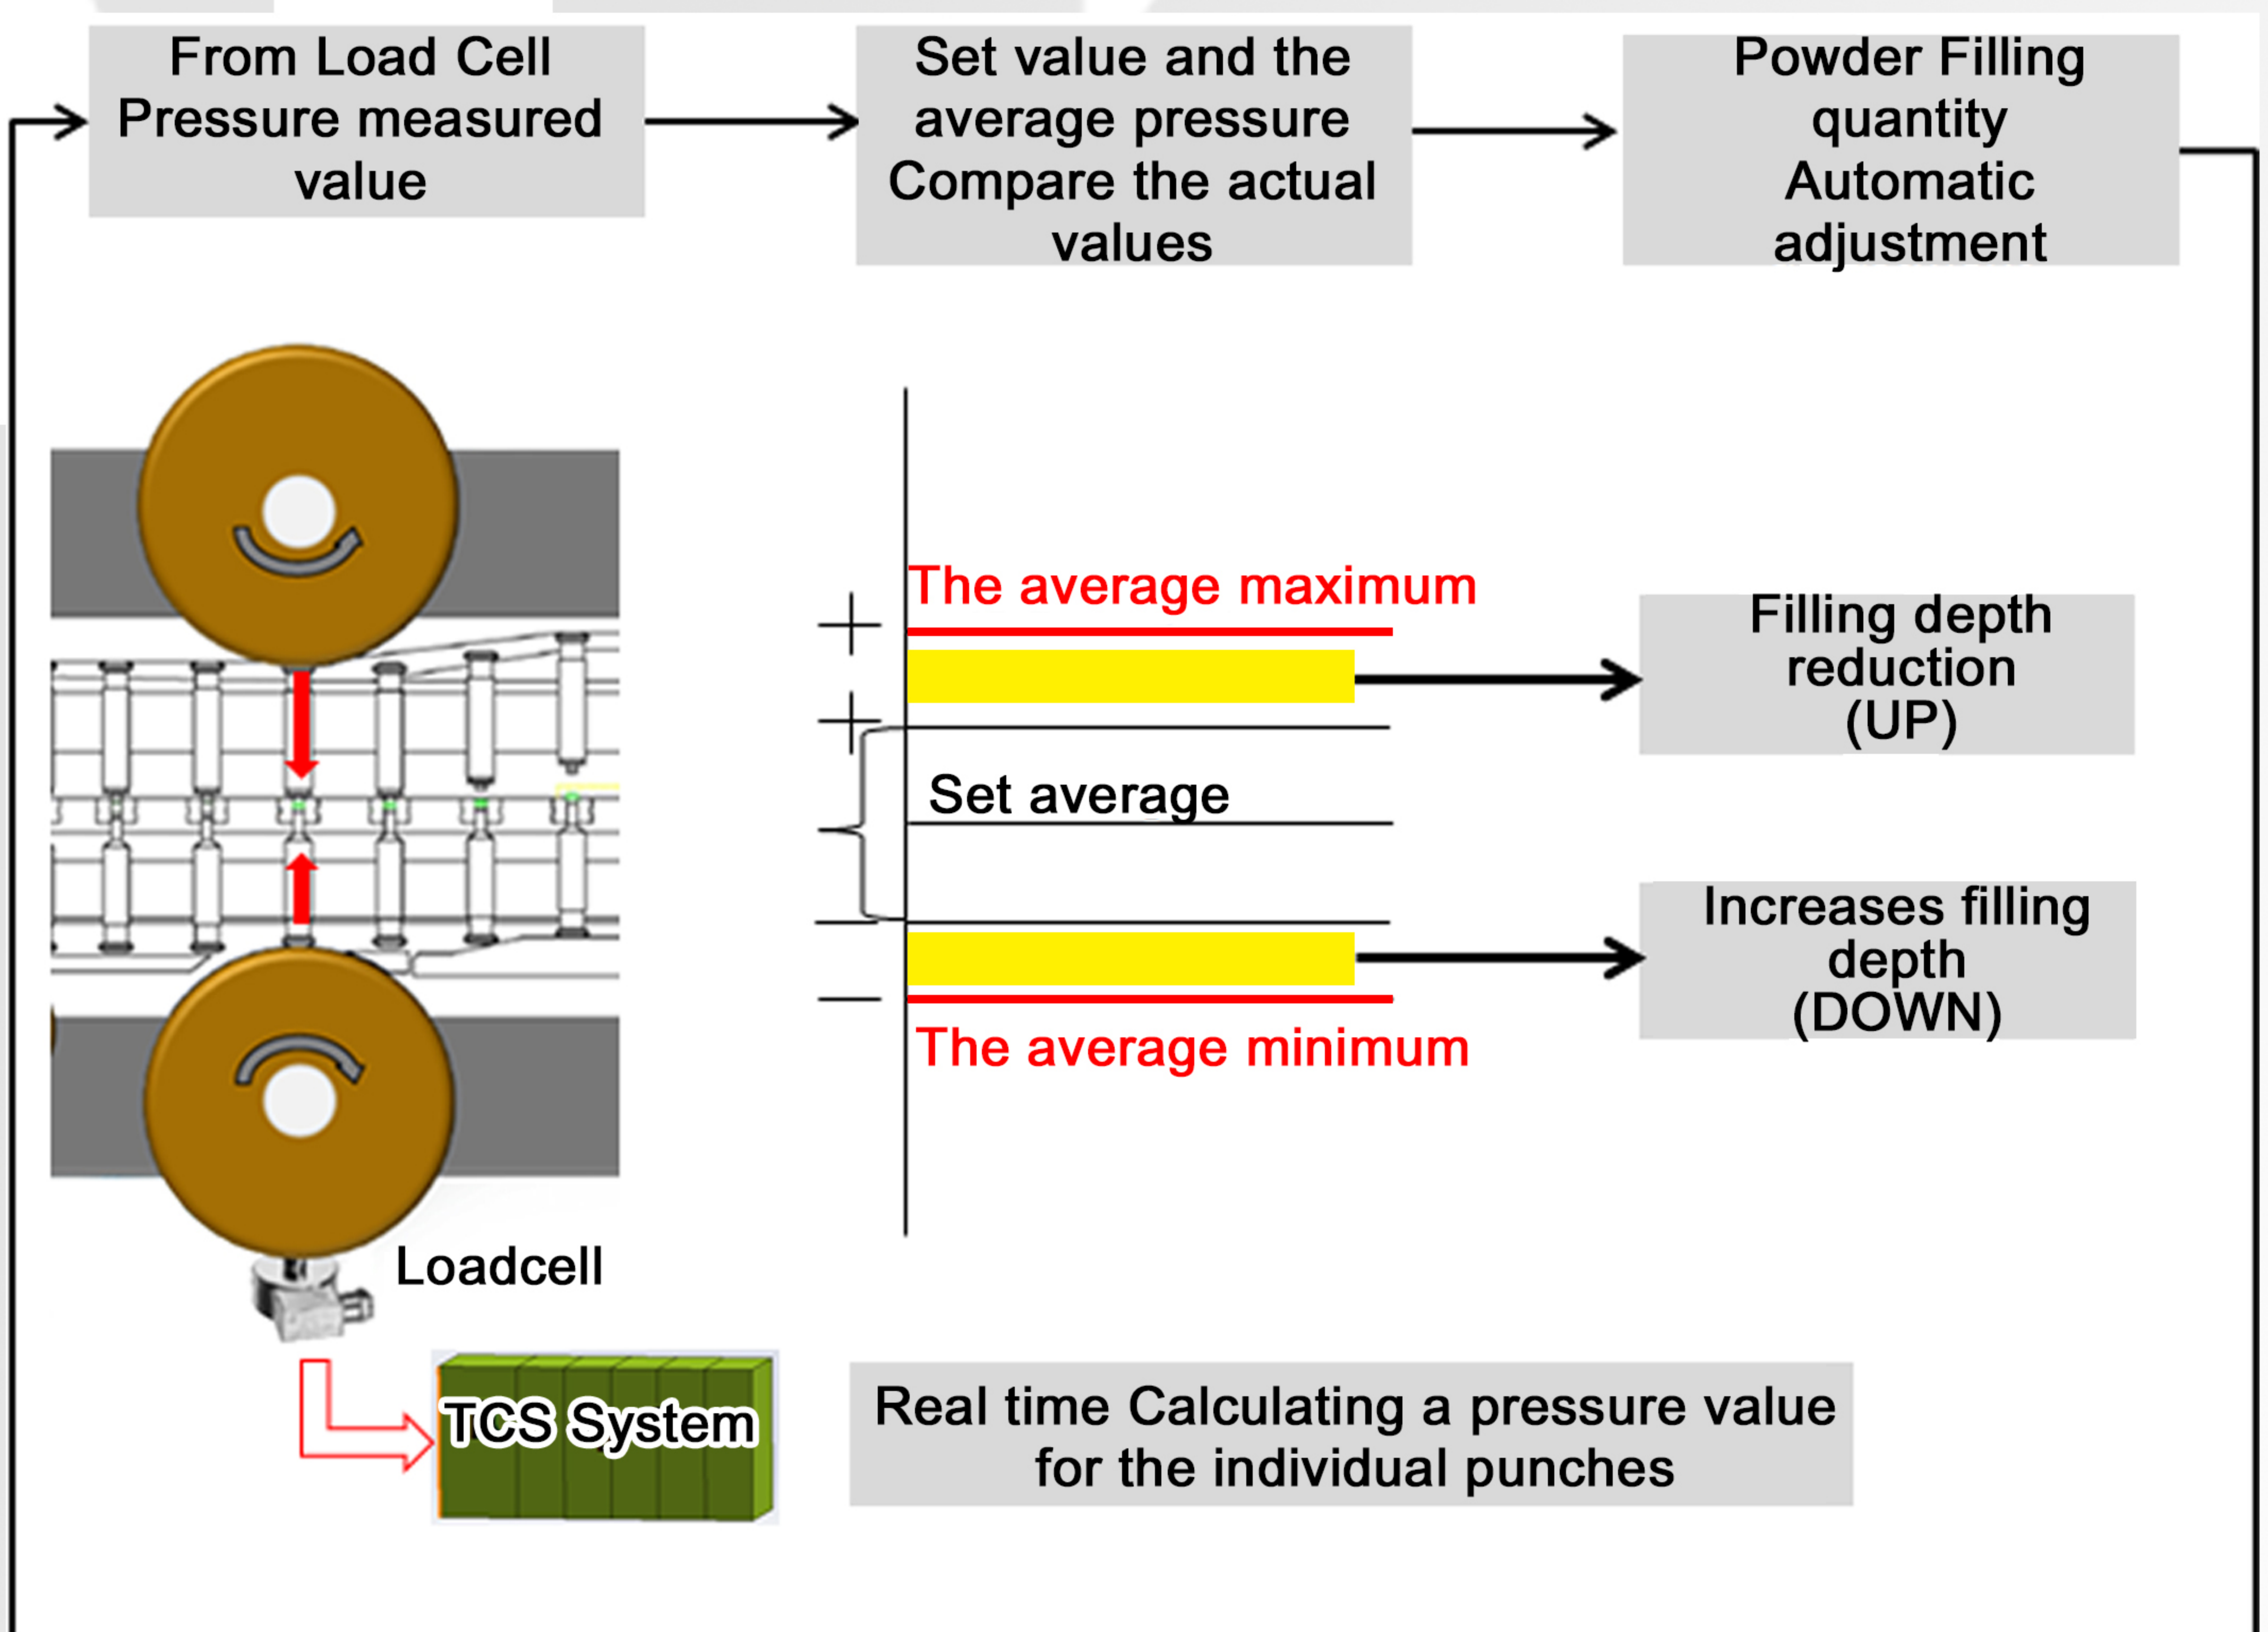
From Load Cell Pressure measured value

Set value and the average pressure Compare the actual values

Powder Filling quantity Automatic adjustment

The average maximum

+

+

Filling depth reduction (UP)

Set average

−

−

Increases filling depth (DOWN)

The average minimum

Loadcell

TCS System

Real time Calculating a pressure value for the individual punches